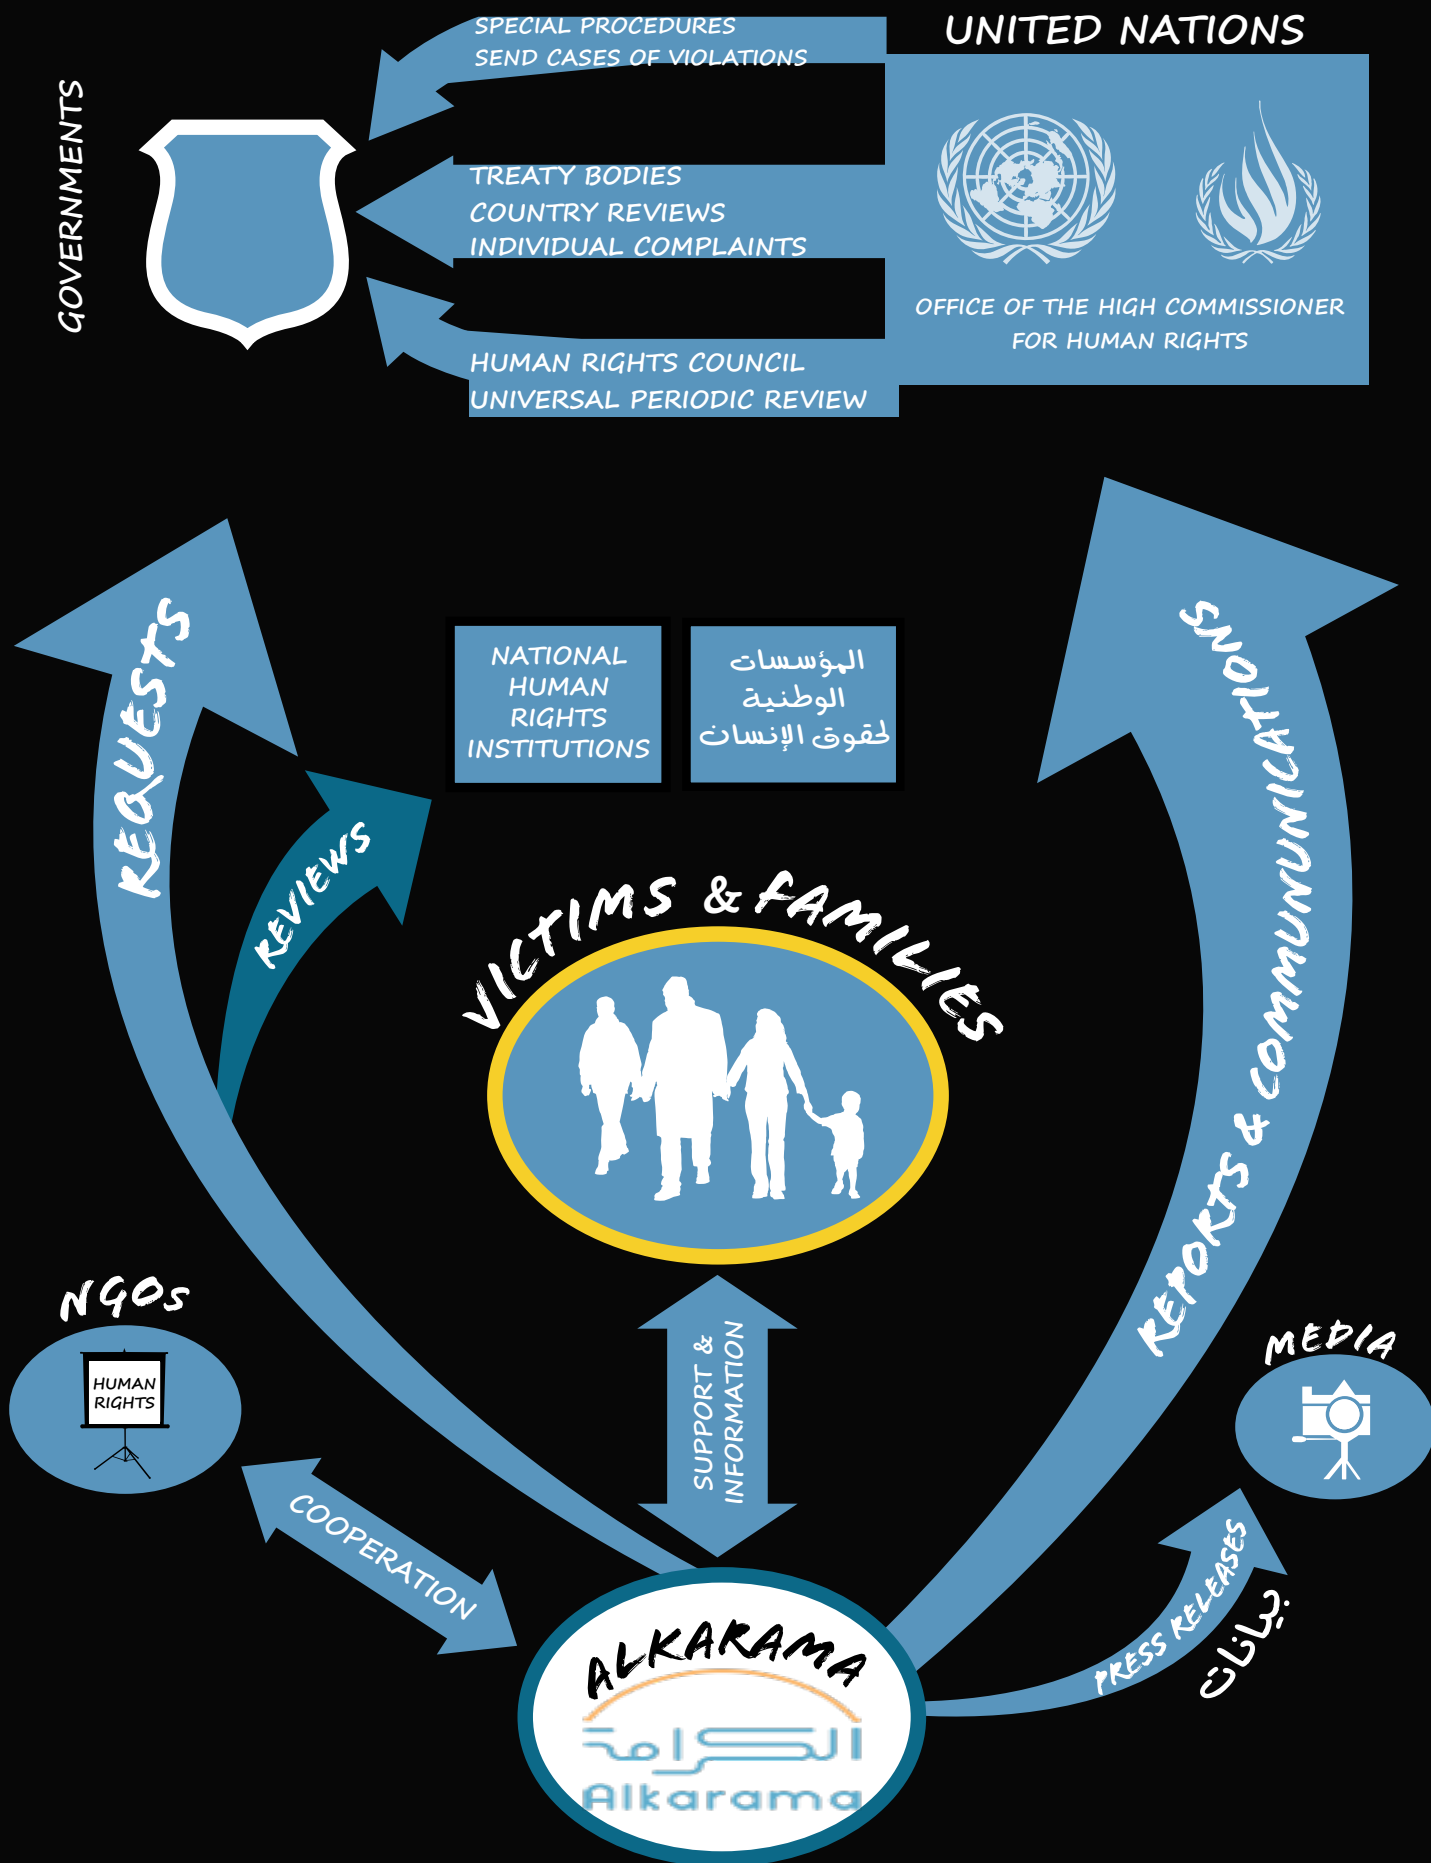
SPECIAL PROCEDURES
SEND CASES OF VIOLATIONS

UNITED NATIONS

GOVERNMENTS

TREATY BODIES
COUNTRY REVIEWS
INDIVIDUAL COMPLAINTS

OFFICE OF THE HIGH COMMISSIONER FOR HUMAN RIGHTS

HUMAN RIGHTS COUNCIL
UNIVERSAL PERIODIC REVIEW

REQUESTS

REVIEWS

NATIONAL HUMAN RIGHTS INSTITUTIONS

المؤسسات الوطنية لحقوق الإنسان

REPORTS & COMMUNICATIONS

VICTIMS & FAMILIES

NGOs

HUMAN RIGHTS

SUPPORT & INFORMATION

MEDIA

COOPERATION

PRESS RELEASES

بيانات

ALKARAMA

الكرامة
Alkarama